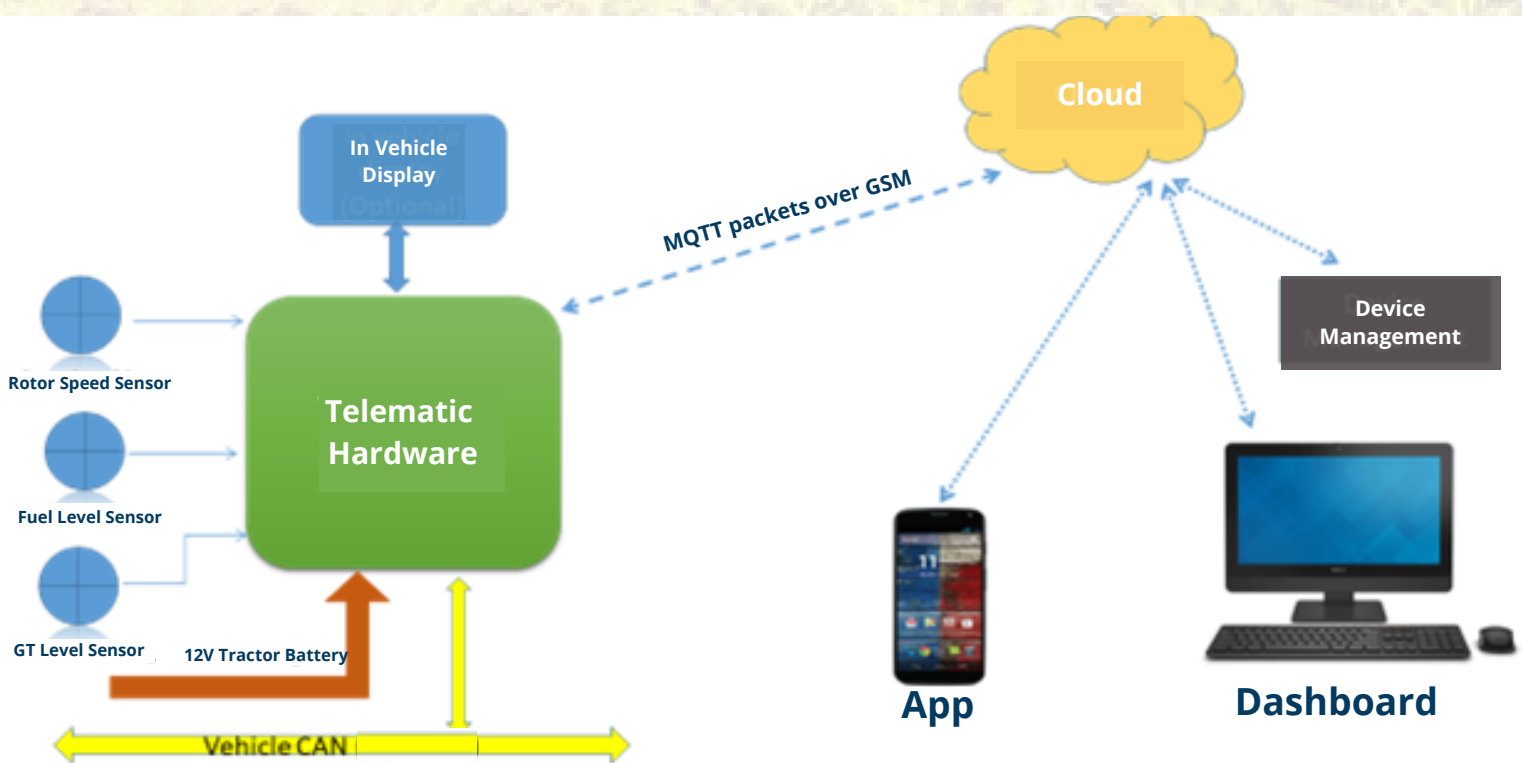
Cloud

In Vehicle Display (Optional)

MQTT packets over GSM

Device Management

Rotor Speed Sensor

Telematic Hardware

Fuel Level Sensor

GT Level Sensor

12V Tractor Battery

Vehicle CAN

11

App

Dashboard